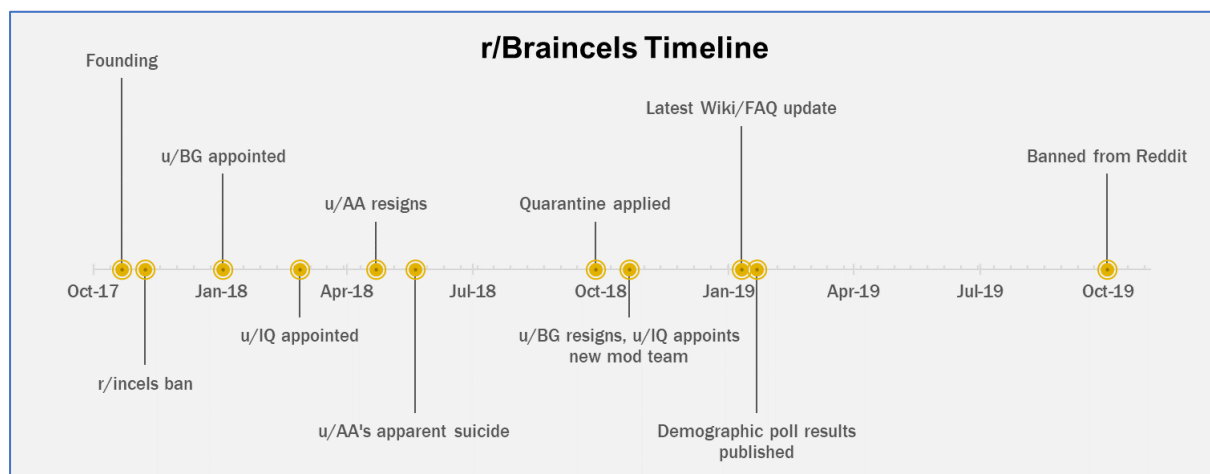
r/Braincels Timeline

Founding

u/BG appointed

u/AA resigns

Quarantine applied

Latest Wiki/FAQ update

Banned from Reddit

Oct-17

Jan-18

Apr-18

Jul-18

Oct-18

Jan-19

Apr-19

Jul-19

Oct-19

u/IQ appointed

r/incels ban

u/AA's apparent suicide

u/BG resigns, u/IQ appoints new mod team

Demographic poll results published